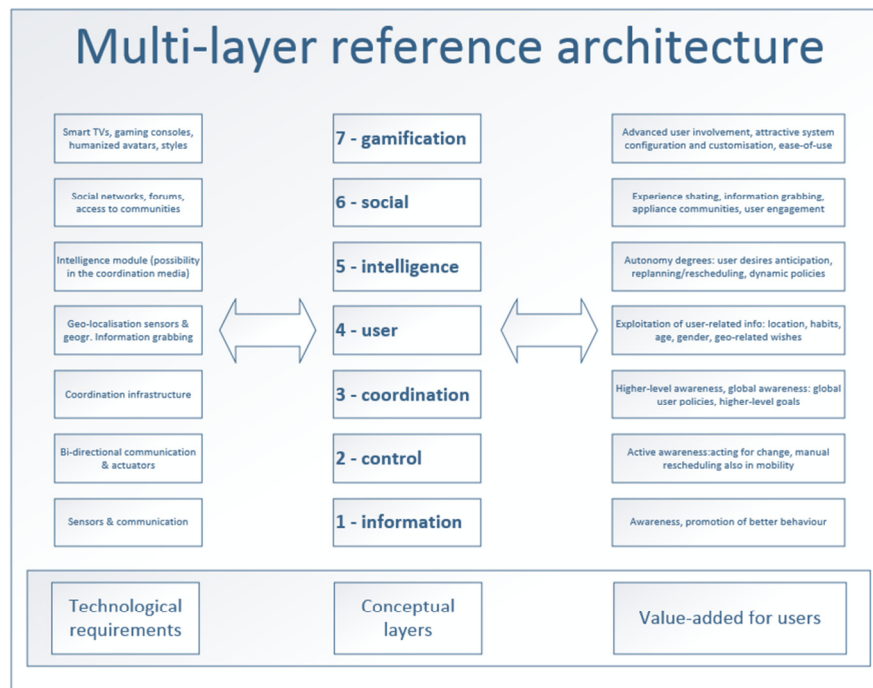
Multi-layer reference architecture

Smart TVs, gaming consoles, humanized avatars, styles

7 - gamification

Advanced user involvement, attractive system configuration and customisation, ease-of-use

Social networks, forums, access to communities

6 - social

Experience shating, information grabbing, appliance communities, user engagement

Intelligence module (possibility in the coordination media)

5 - intelligence

Autonomy degrees: user desires anticipation, replanning/rescheduling, dynamic policies

Geo-localisation sensors & geogr. Information grabbing

4 - user

Exploitation of user-related info: location, habits, age, gender, geo-related wishes

Coordination infrastructure

3 - coordination

Higher-level awareness, global awareness: global user policies, higher-level goals

Bi-directional communication & actuators

2 - control

Active awareness:acting for change, manual rescheduling also in mobility

Sensors & communication

1 - information

Awareness, promotion of better behaviour

Technological requirements

Conceptual layers

Value-added for users